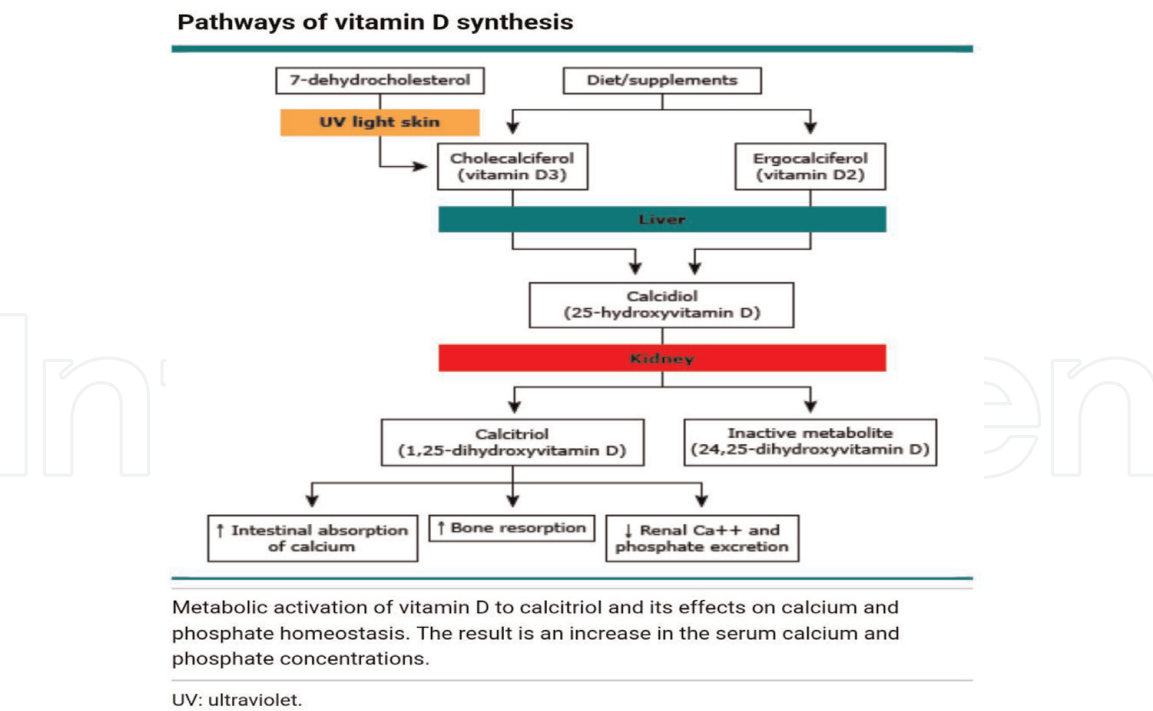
Pathways of vitamin D synthesis

7-dehydrocholesterol

Diet/supplements

UV light skin

Cholecalciferol (vitamin D3)

Ergocalciferol (vitamin D2)

Liver

Calcidiol (25-hydroxyvitamin D)

Kidney

Calcitriol (1,25-dihydroxyvitamin D)

Inactive metabolite (24,25-dihydroxyvitamin D)

↑ Intestinal absorption of calcium

↑ Bone resorption

↓ Renal Ca++ and phosphate excretion

Metabolic activation of vitamin D to calcitriol and its effects on calcium and phosphate homeostasis. The result is an increase in the serum calcium and phosphate concentrations.

UV: ultraviolet.